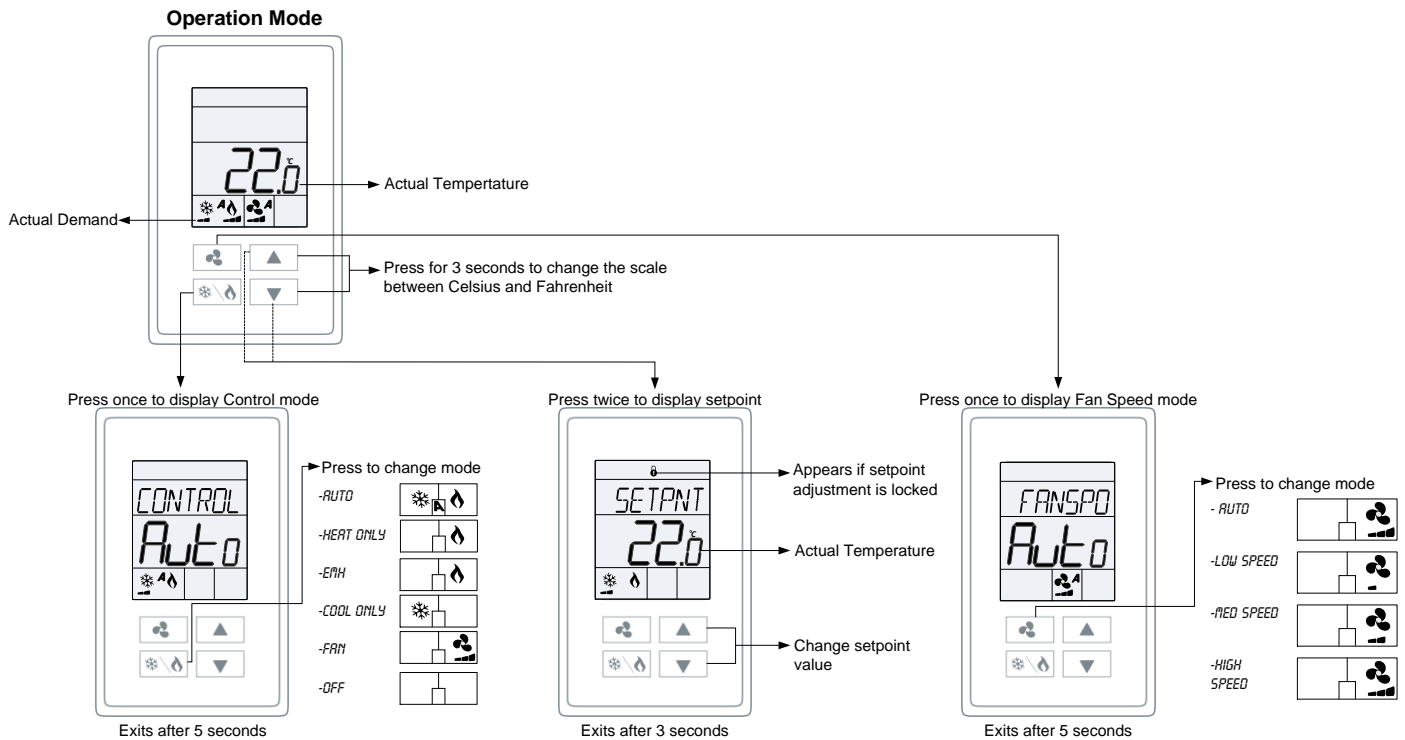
Operation Mode

22.0 °C

Actual Tempertature

Actual Demand

A

A

Press for 3 seconds to change the scale between Celsius and Fahrenheit

Press once to display Control mode

CONTROL

Auto

Press to change mode

-AUTO

A

-HEAT ONLY

-EMH

-COOL ONLY

-FAN

-OFF

Exits after 5 seconds

Press twice to display setpoint

SETPNT

22.0 °C

Appears if setpoint adjustment is locked

Actual Temperature

Change setpoint value

Exits after 3 seconds

Press once to display Fan Speed mode

FANSPD

Auto

A

Press to change mode

- AUTO

-LOW SPEED

-MED SPEED

-HIGH SPEED

Exits after 5 seconds